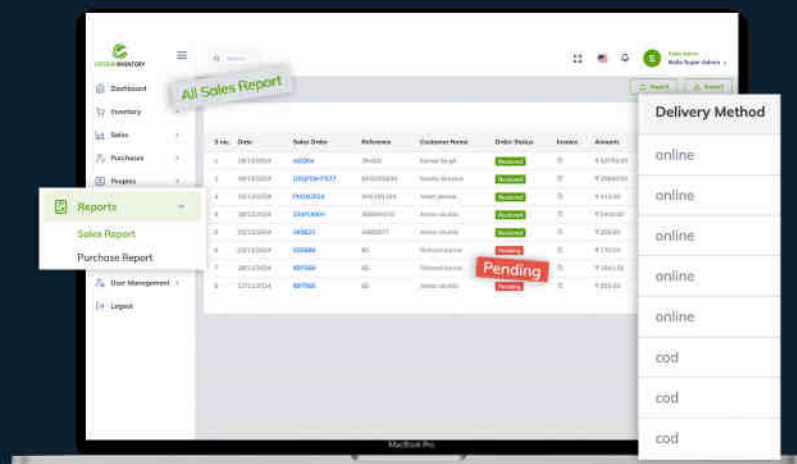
GREEN INVENTORY

Dashboard
Inventory
Sales
Purchases
Peoples

Reports
Sales Report
Purchase Report

User Management
Logout

All Sales Report

Search

Super Admin

Report
Export

| S no. | Date | Sales Order | Reference | Customer Name | Order Status | Invoice | Amount |
|---|---|---|---|---|---|---|---|
| 1 | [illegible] | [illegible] | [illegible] | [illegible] | Received | | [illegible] |
| 2 | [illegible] | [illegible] | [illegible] | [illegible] | Received | | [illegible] |
| 3 | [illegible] | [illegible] | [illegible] | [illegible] | Received | | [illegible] |
| 4 | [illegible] | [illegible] | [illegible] | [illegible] | Received | | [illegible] |
| 5 | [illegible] | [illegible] | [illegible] | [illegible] | Received | | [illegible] |
| 6 | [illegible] | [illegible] | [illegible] | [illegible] | Pending | | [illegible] |
| 7 | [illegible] | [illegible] | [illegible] | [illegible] | Pending | | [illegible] |
| 8 | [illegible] | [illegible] | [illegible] | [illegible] | Pending | | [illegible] |

Pending

| Delivery Method |
|---|
| online |
| online |
| online |
| online |
| online |
| cod |
| cod |
| cod |

MacBook Pro